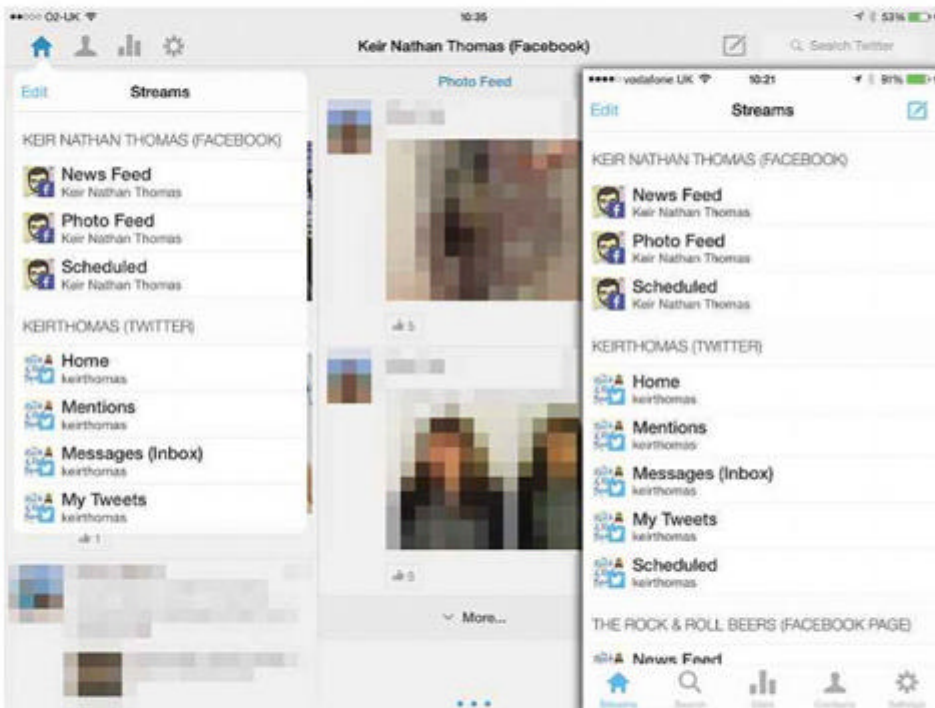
•••○○ O2-UK
10:35
53%

Keir Nathan Thomas (Facebook)

Search Twitter

Edit
Streams

KEIR NATHAN THOMAS (FACEBOOK)

News Feed
Keir Nathan Thomas

Photo Feed
Keir Nathan Thomas

Scheduled
Keir Nathan Thomas

KEIRTHOMAS (TWITTER)

Home
keirthomas

Mentions
keirthomas

Messages (Inbox)
keirthomas

My Tweets
keirthomas

1

Photo Feed

5

5

More...

•••• vodafone UK
10:21
91%

Edit
Streams

KEIR NATHAN THOMAS (FACEBOOK)

News Feed
Keir Nathan Thomas

Photo Feed
Keir Nathan Thomas

Scheduled
Keir Nathan Thomas

KEIRTHOMAS (TWITTER)

Home
keirthomas

Mentions
keirthomas

Messages (Inbox)
keirthomas

My Tweets
keirthomas

Scheduled
keirthomas

THE ROCK & ROLL BEERS (FACEBOOK PAGE)

News Feed

Streams
Search
Stats
Contacts
Settings